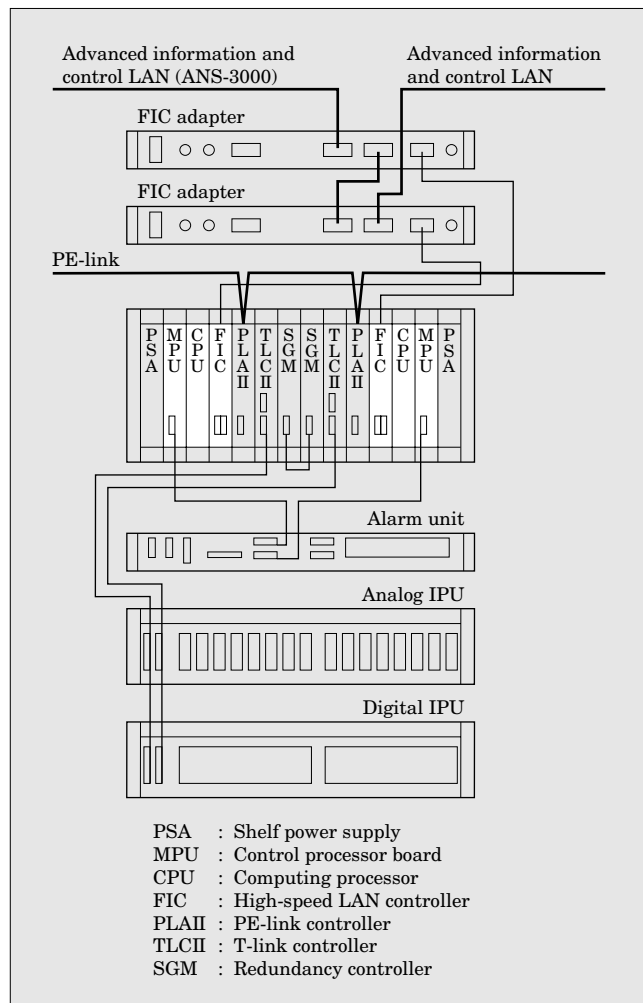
Advanced information and control LAN (ANS-3000)

Advanced information and control LAN

FIC adapter

FIC adapter

PE-link

PSA
MPU
CPU
FIC
PLAII
TLCII
SGM
SGM
TLCII
PLAII
FIC
CPU
MPU
PSA

Alarm unit

Analog IPU

Digital IPU

PSA : Shelf power supply
MPU : Control processor board
CPU : Computing processor
FIC : High-speed LAN controller
PLAII : PE-link controller
TLCII : T-link controller
SGM : Redundancy controller